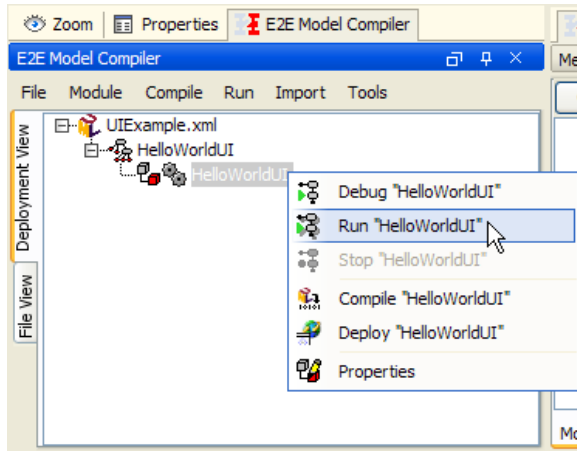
Zoom Properties E2E Model Compiler

E2E Model Compiler

File Module Compile Run Import Tools

Deployment View

File View

UIExample.xml
HelloWorldUI
HelloWorldUI

Debug "HelloWorldUI"
Run "HelloWorldUI"
Stop "HelloWorldUI"
Compile "HelloWorldUI"
Deploy "HelloWorldUI"
Properties

Me

Mo